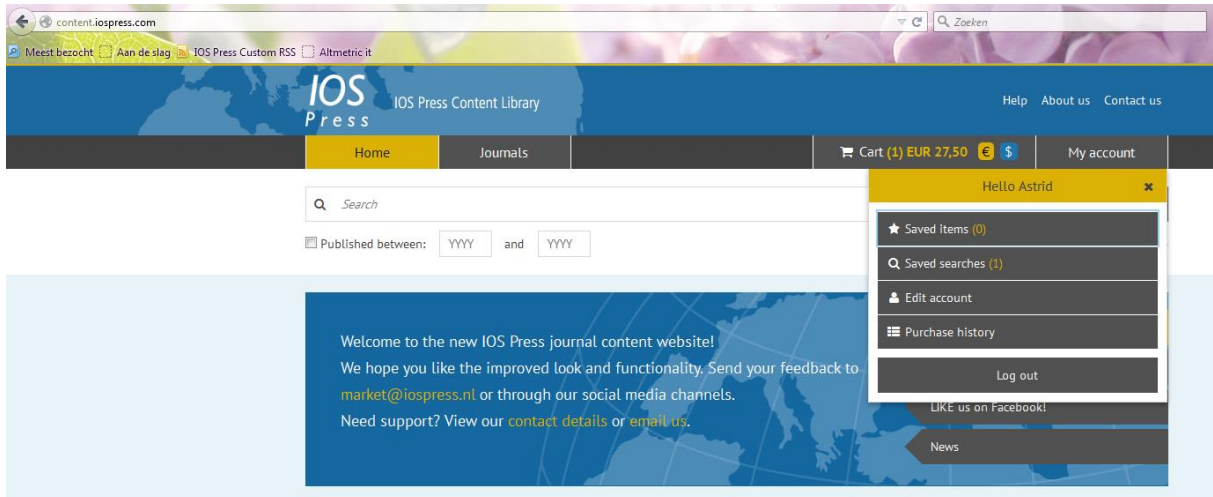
content.iospress.com

Zoeken

Meest bezocht Aan de slag IOS Press Custom RSS Altmetric it

IOS Press

IOS Press Content Library

Help About us Contact us

Home Journals

Cart (1) EUR 27,50 € $

My account

Search

Published between: YYYY and YYYY

Hello Astrid

Saved items (0)

Saved searches (1)

Edit account

Purchase history

Log out

Welcome to the new IOS Press journal content website!
We hope you like the improved look and functionality. Send your feedback to market@iospress.nl or through our social media channels.
Need support? View our contact details or email us.

LIKE us on Facebook!

News